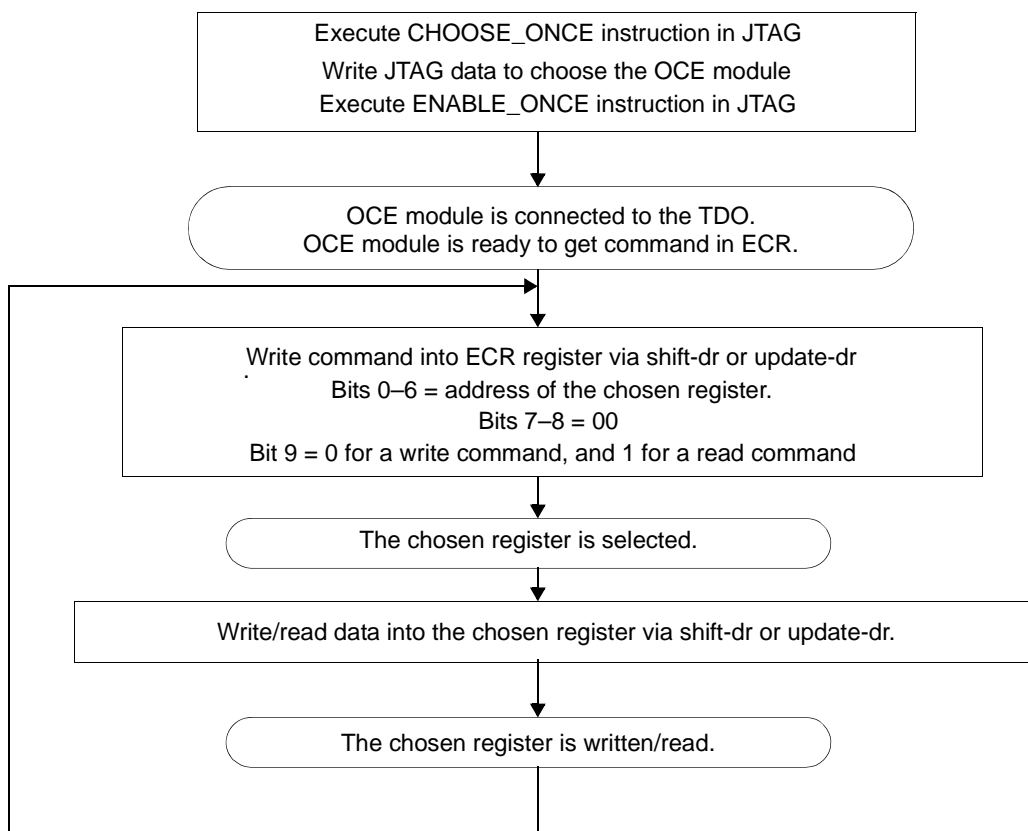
Execute CHOOSE_ONCE instruction in JTAG
Write JTAG data to choose the OCE module
Execute ENABLE_ONCE instruction in JTAG

OCE module is connected to the TDO.
OCE module is ready to get command in ECR.

Write command into ECR register via shift-dr or update-dr
Bits 0–6 = address of the chosen register.
Bits 7–8 = 00
Bit 9 = 0 for a write command, and 1 for a read command

The chosen register is selected.

Write/read data into the chosen register via shift-dr or update-dr.

The chosen register is written/read.